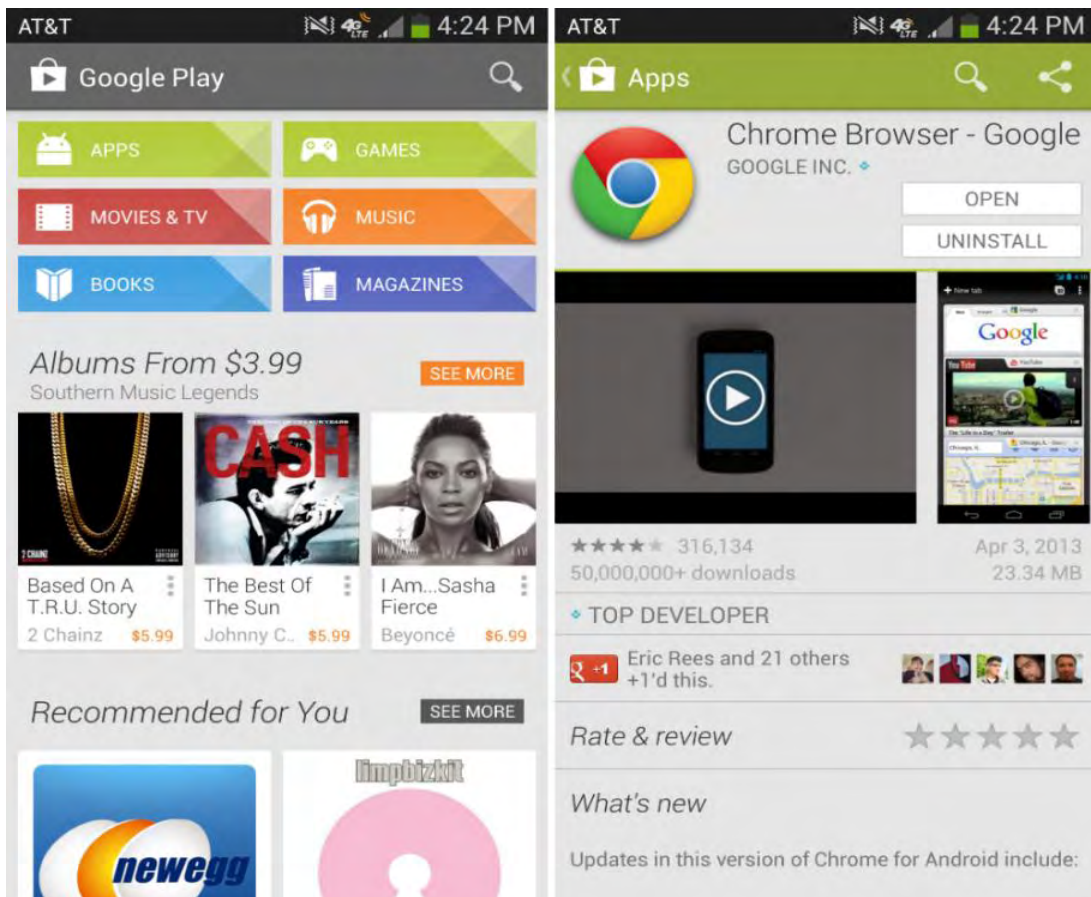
AT&T 4G LTE 4:24 PM

Google Play

APPS

GAMES

MOVIES & TV

MUSIC

BOOKS

MAGAZINES

Albums From $3.99

Southern Music Legends

SEE MORE

2 CHAINZ

CASH

Based On A T.R.U. Story

2 Chainz $5.99

The Best Of The Sun

Johnny C.. $5.99

I Am...Sasha Fierce

Beyoncé $6.99

Recommended for You

SEE MORE

newegg

limpbizkit

AT&T 4G LTE 4:24 PM

Apps

Chrome Browser - Google

GOOGLE INC.

OPEN

UNINSTALL

Google

316,134

50,000,000+ downloads

Apr 3, 2013

23.34 MB

TOP DEVELOPER

+1

Eric Rees and 21 others +1'd this.

Rate & review

What's new

Updates in this version of Chrome for Android include: